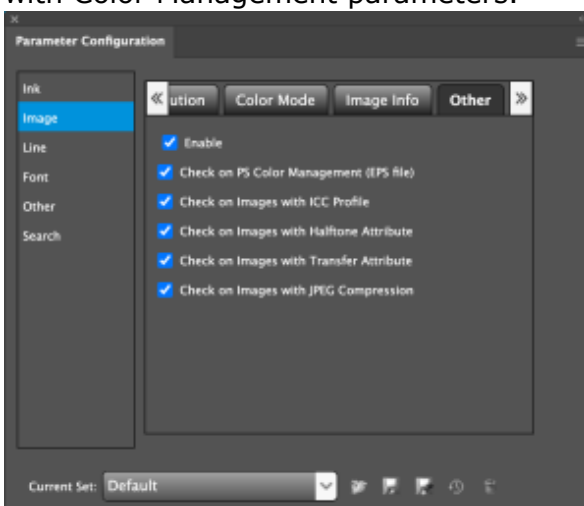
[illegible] Color Management parameters.

Parameter Configuration

Ink
Image
Line
Font
Other
Search

« ution | Color Mode | Image Info | Other »

Enable
Check on PS Color Management (EPS file)
Check on Images with ICC Profile
Check on Images with Halftone Attribute
Check on Images with Transfer Attribute
Check on Images with JPEG Compression

Current Set: Default